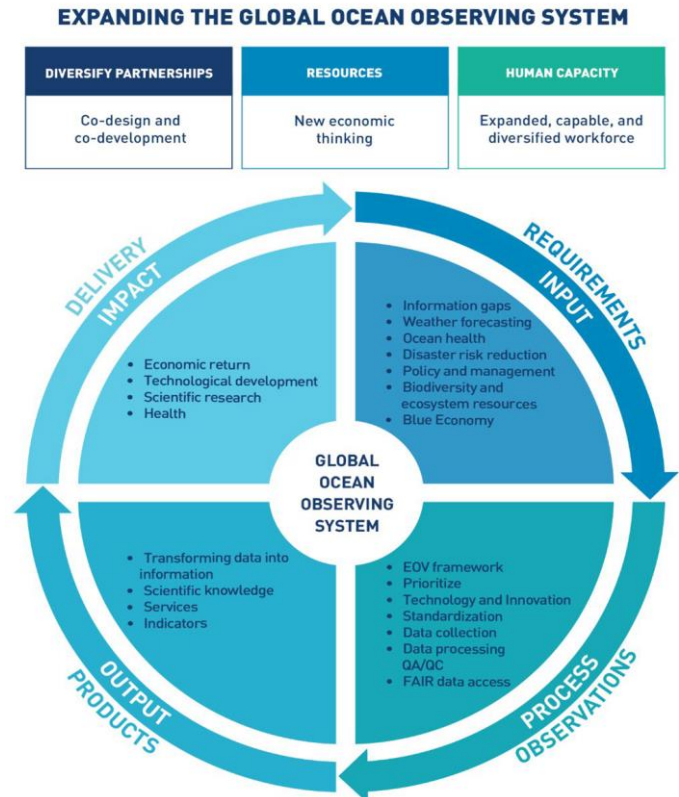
EXPANDING THE GLOBAL OCEAN OBSERVING SYSTEM

DIVERSIFY PARTNERSHIPS

Co-design and co-development

RESOURCES

New economic thinking

HUMAN CAPACITY

Expanded, capable, and diversified workforce

DELIVERY
IMPACT

- Economic return
- Technological development
- Scientific research
- Health

REQUIREMENTS
INPUT

- Information gaps
- Weather forecasting
- Ocean health
- Disaster risk reduction
- Policy and management
- Biodiversity and ecosystem resources
- Blue Economy

GLOBAL OCEAN OBSERVING SYSTEM

- Transforming data into information
- Scientific knowledge
- Services
- Indicators

OUTPUT
PRODUCTS

- EOV framework
- Prioritize
- Technology and Innovation
- Standardization
- Data collection
- Data processing QA/QC
- FAIR data access

PROCESS
OBSERVATIONS